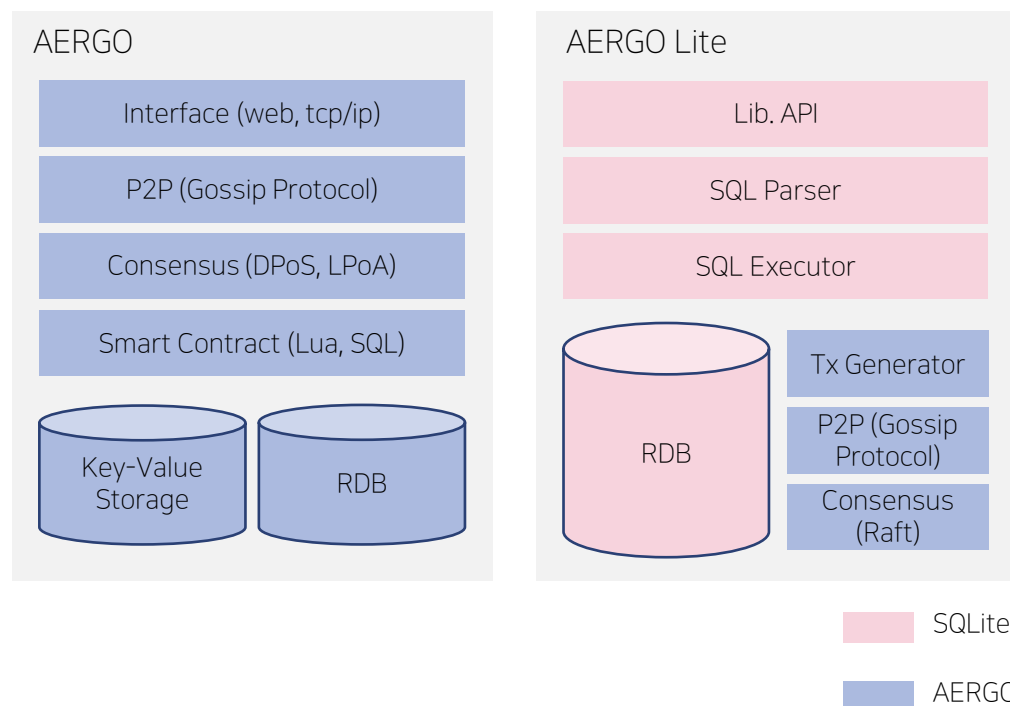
AERGO

Interface (web, tcp/ip)

P2P (Gossip Protocol)

Consensus (DPoS, LPoA)

Smart Contract (Lua, SQL)

Key-Value Storage

RDB

AERGO Lite

Lib. API

SQL Parser

SQL Executor

RDB

Tx Generator

P2P (Gossip Protocol)

Consensus (Raft)

SQLite

AERGO